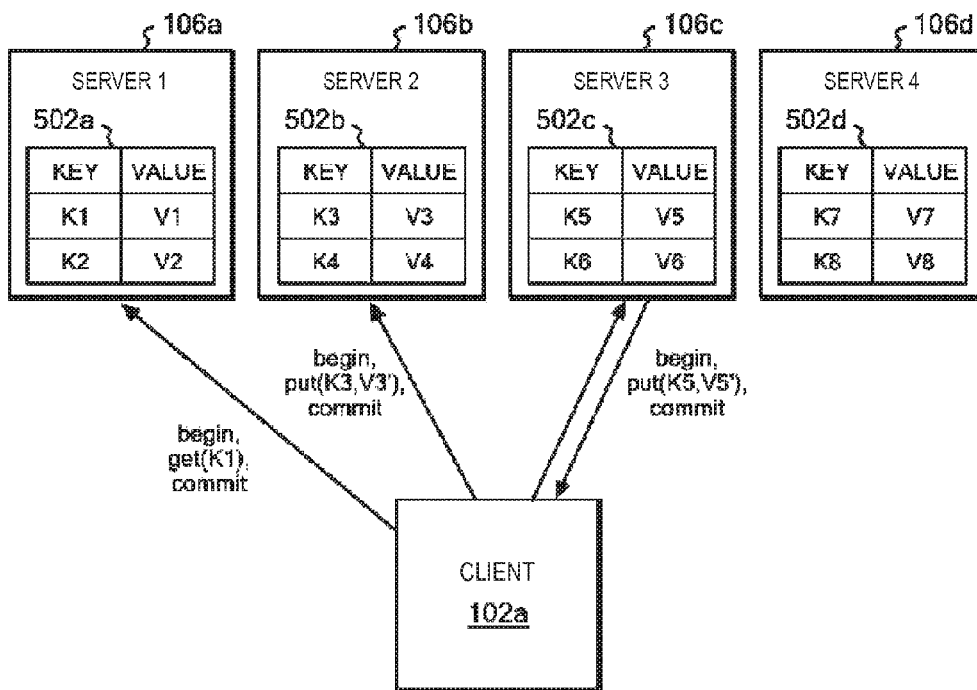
106a

SERVER 1

502a

| KEY | VALUE |
|---|---|
| K1 | V1 |
| K2 | V2 |

106b

SERVER 2

502b

| KEY | VALUE |
|---|---|
| K3 | V3 |
| K4 | V4 |

106c

SERVER 3

502c

| KEY | VALUE |
|---|---|
| K5 | V5 |
| K6 | V6 |

106d

SERVER 4

502d

| KEY | VALUE |
|---|---|
| K7 | V7 |
| K8 | V8 |

begin, put(K3,V3'), commit

begin, put(K5,V5'), commit

begin, get(K1), commit

CLIENT

102a